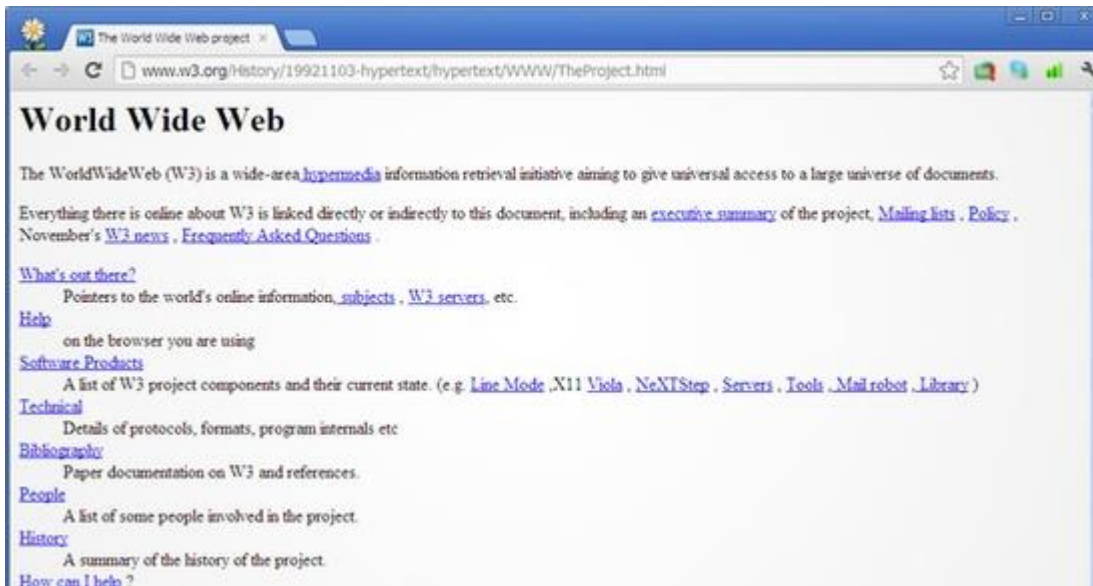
The World Wide Web project ×

www.w3.org/History/19921103-hypertext/hypertext/WWW/TheProject.html

# World Wide Web

The WorldWideWeb (W3) is a wide-area hypermedia information retrieval initiative aiming to give universal access to a large universe of documents.

Everything there is online about W3 is linked directly or indirectly to this document, including an executive summary of the project, Mailing lists , Policy , November's W3 news , Frequently Asked Questions .

What's out there?
Pointers to the world's online information, subjects , W3 servers, etc.
Help
on the browser you are using
Software Products
A list of W3 project components and their current state. (e.g. Line Mode ,X11 Viola , NeXTStep , Servers , Tools , Mail robot , Library )
Technical
Details of protocols, formats, program internals etc
Bibliography
Paper documentation on W3 and references.
People
A list of some people involved in the project.
History
A summary of the history of the project.
How can I help ?